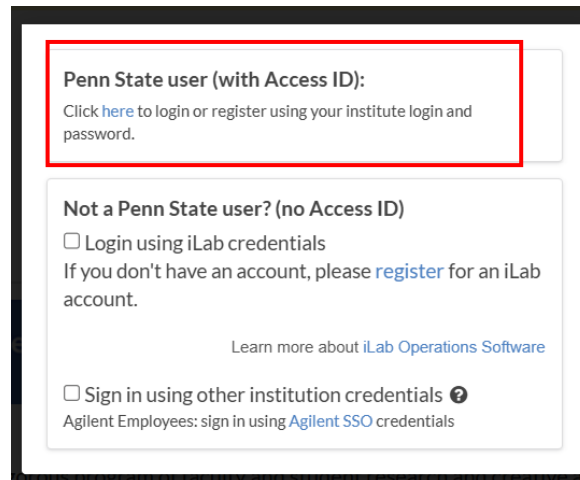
Penn State user (with Access ID):

Click here to login or register using your institute login and password.

Not a Penn State user? (no Access ID)

☐ Login using iLab credentials

If you don't have an account, please register for an iLab account.

Learn more about iLab Operations Software

☐ Sign in using other institution credentials ?

Agilent Employees: sign in using Agilent SSO credentials